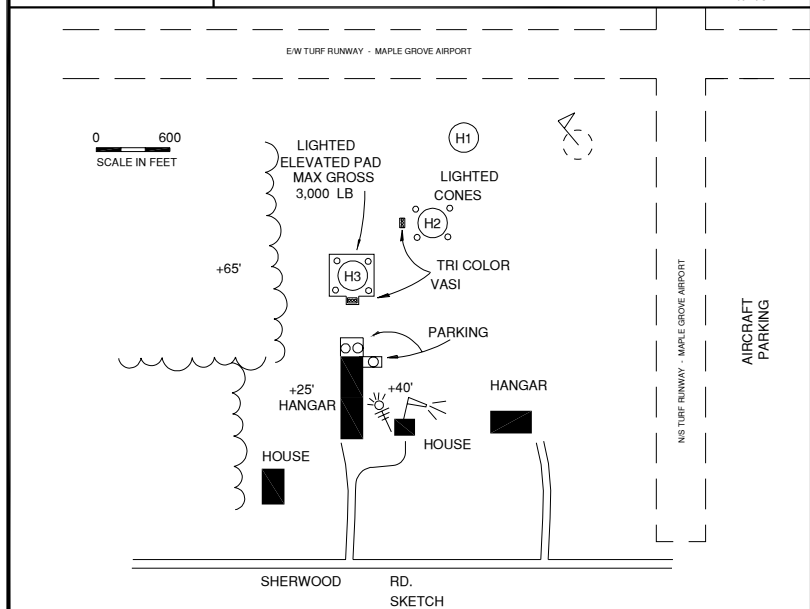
E/W TURF RUNWAY - MAPLE GROVE AIRPORT

0 600
SCALE IN FEET

LIGHTED
ELEVATED PAD
MAX GROSS
3,000 LB

H1

LIGHTED
CONES

H2

+65'

H3

TRI COLOR
VASI

PARKING

+25'
HANGAR

+40'

HANGAR

HOUSE

HOUSE

N/S TURF RUNWAY - MAPLE GROVE AIRPORT

AIRCRAFT
PARKING

SHERWOOD RD.

SKETCH